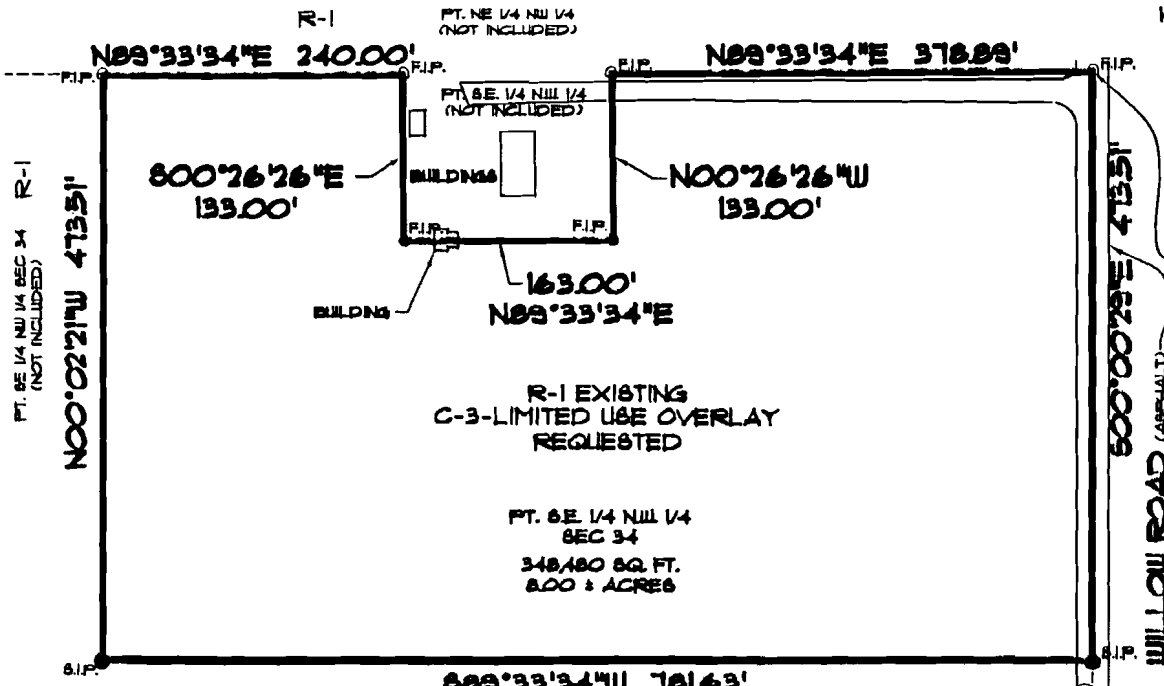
R-1

PT. NE 1/4 NW 1/4
(NOT INCLUDED)

N89°33'34"E 240.00'

F.I.P.

F.I.P.

F.I.P.

N89°33'34"E 378.89'

F.I.P.

PT. S.E. 1/4 NW 1/4
(NOT INCLUDED)

R-1

PT. SE 1/4 NW 1/4 SEC 34
(NOT INCLUDED)

N00°02'21"W 473.51'

S00°26'26"E
133.00'

BUILDINGS

N00°26'26"W
133.00'

F.I.P.

F.I.P.

163.00'
N89°33'34"E

BUILDING

S00°00'29"E 473.51'

WILLOW ROAD (ASPHALT)

R-1 EXISTING
C-3-LIMITED USE OVERLAY
REQUESTED

PT. S.E. 1/4 NW 1/4
SEC 34
348,480 SQ. FT.
8.00 ± ACRES

S.I.P.

S.I.P.

S89°33'34"W 781.63'